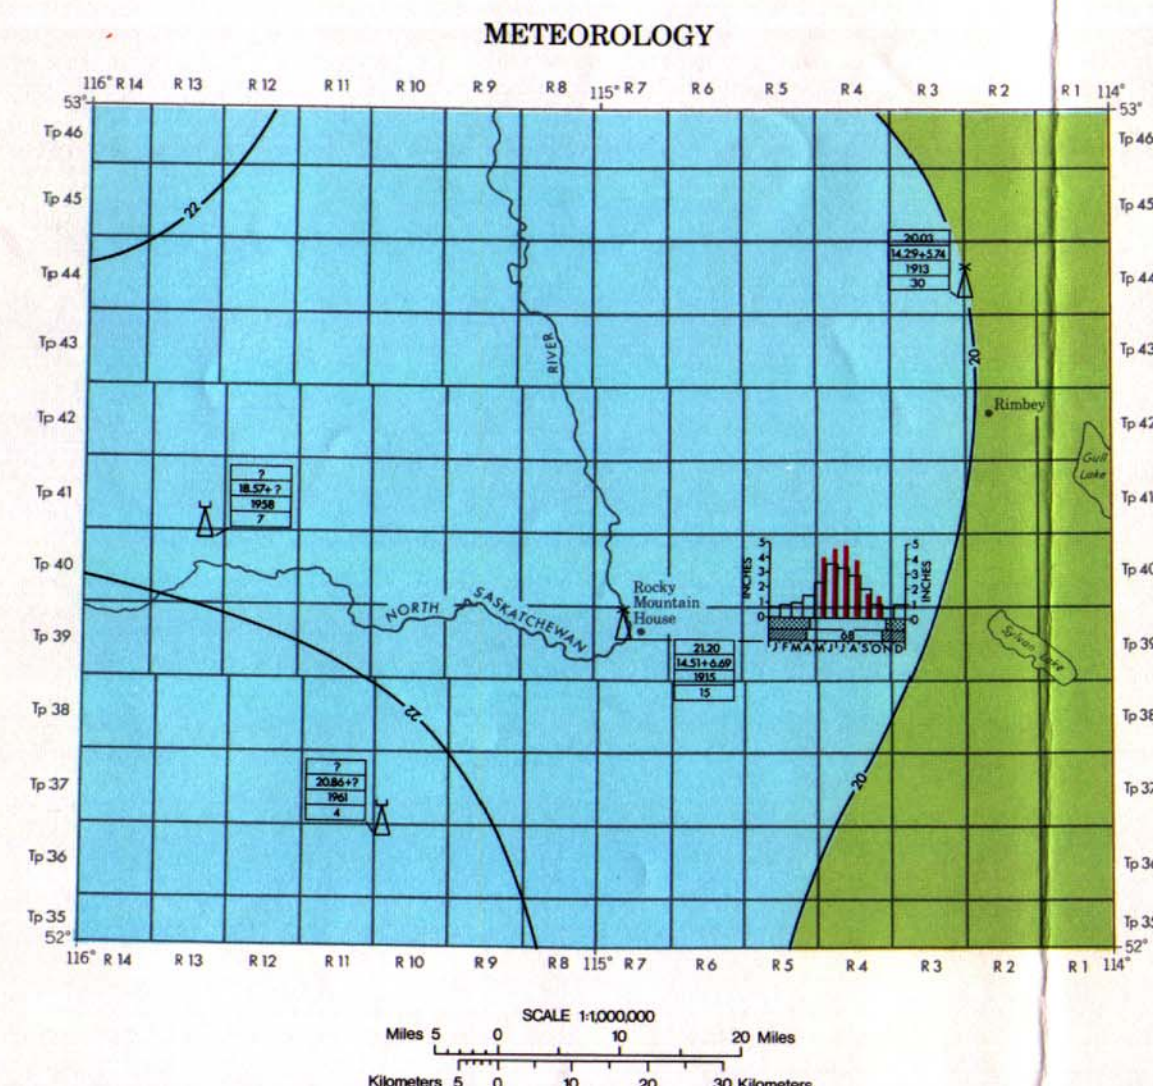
METEOROLOGY

116° R 14 R 13 R 12 R 11 R 10 R 9 R 8 115° R 7 R 6 R 5 R 4 R 3 R 2 R 1 114°

53° 53°

Tp 46 Tp 46
Tp 45 Tp 45
Tp 44 Tp 44
Tp 43 Tp 43
Tp 42 Tp 42
Tp 41 Tp 41
Tp 40 Tp 40
Tp 39 Tp 39
Tp 38 Tp 38
Tp 37 Tp 37
Tp 36 Tp 36
Tp 35 Tp 35

52° 52°

116° R 14 R 13 R 12 R 11 R 10 R 9 R 8 115° R 7 R 6 R 5 R 4 R 3 R 2 R 1 114°

22

22

20

20

RIVER

NORTH SASKATCHEWAN

Rocky Mountain House

Rimbey

Gull Lake

Sylvan Lake

| 20.03 |
|---|
| 14.29+5.74 |
| 1913 |
| 30 |

| ? |
|---|
| 18.57+? |
| 1958 |
| 7 |

| 21.20 |
|---|
| 14.51+6.69 |
| 1915 |
| 15 |

| ? |
|---|
| 20.86+? |
| 1961 |
| 4 |

INCHES 5 4 3 2 1 0
INCHES 5 4 3 2 1 0
68
J F M A M J J A S O N D

SCALE 1:1,000,000
Miles 5 0 10 20 Miles
Kilometers 5 0 10 20 30 Kilometers